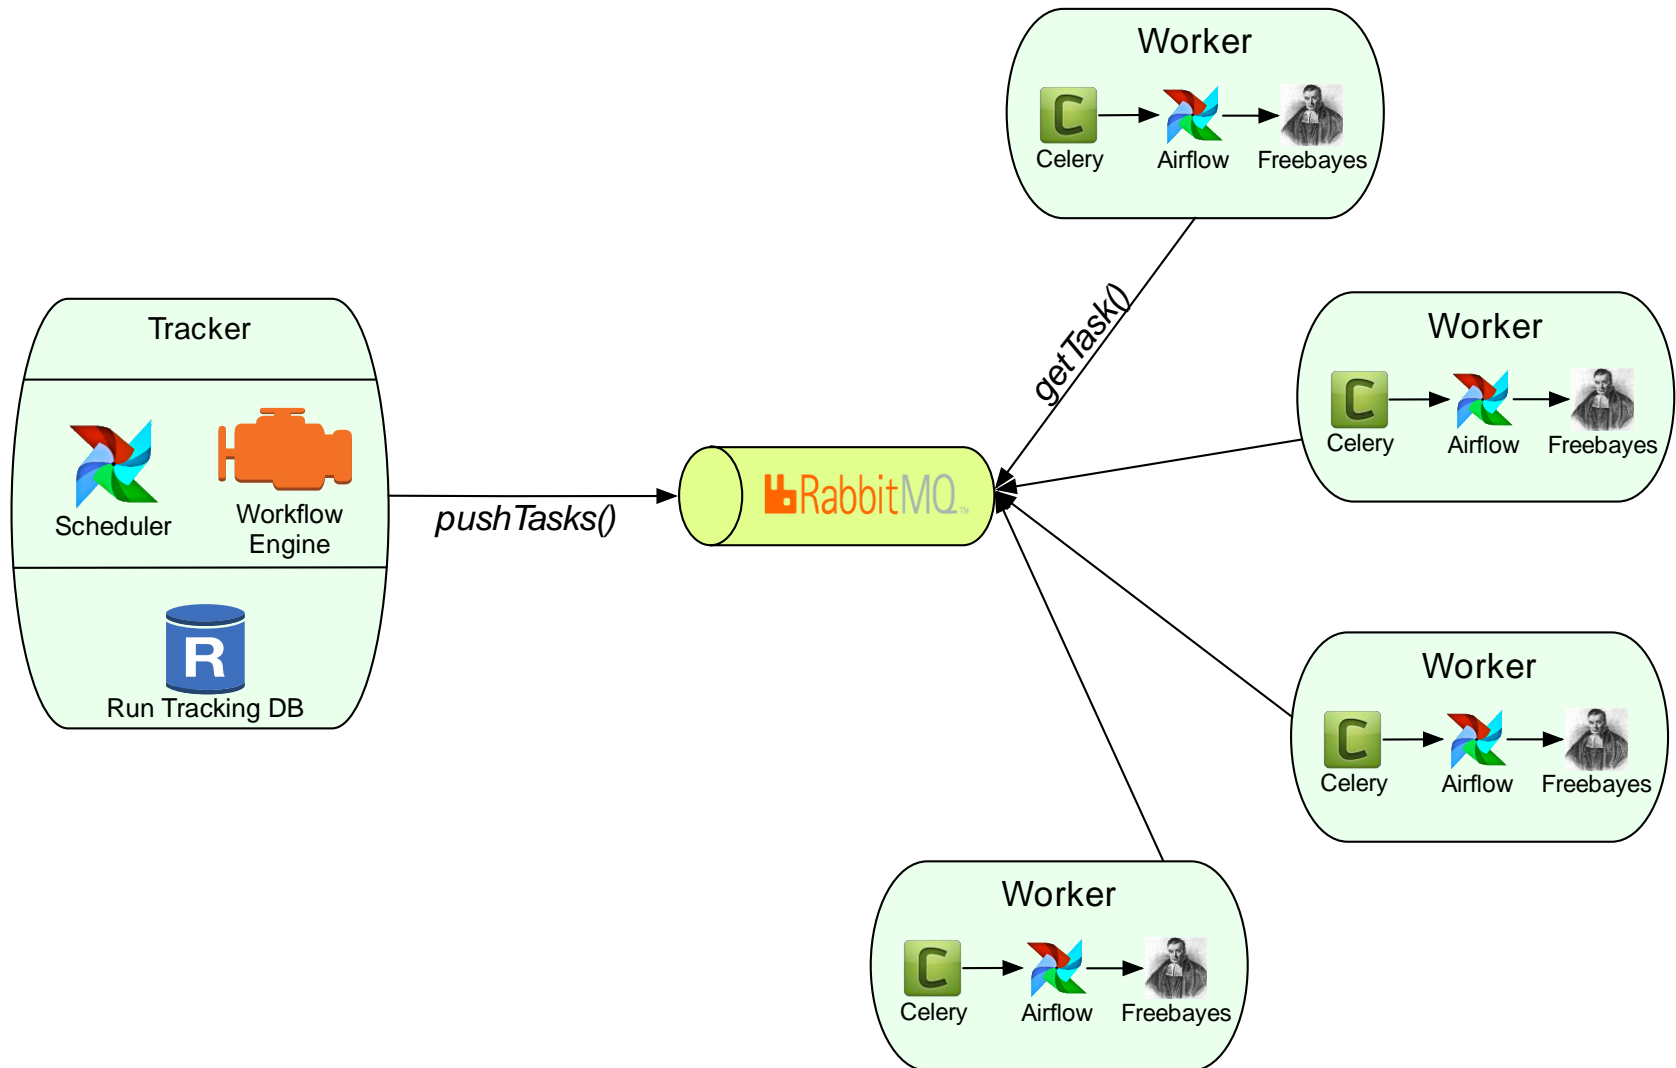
Worker

Celery Airflow Freebayes

Tracker

Scheduler

Workflow Engine

R

Run Tracking DB

pushTasks()

RabbitMQ

getTask()

Worker

Celery Airflow Freebayes

Worker

Celery Airflow Freebayes

Worker

Celery Airflow Freebayes